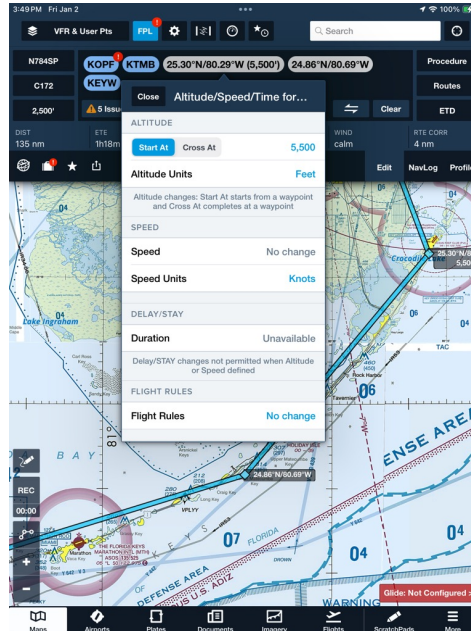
3:49 PM Fri Jan 2
100%

VFR & User Pts
FPL
Search

N784SP
KOPF
KTMB
25.30°N/80.29°W (5,500')
24.86°N/80.69°W
Procedure
C172
KEYW
Routes
2,500'
5 Issu
Clear
ETD

DIST
135 nm
ETE
1h18m
WIND
calm
RTE CORR
4 nm

Edit
NavLog
Profil

Close
Altitude/Speed/Time for...

ALTITUDE
Start At
Cross At
5,500
Altitude Units
Feet
Altitude changes: Start At starts from a waypoint and Cross At completes at a waypoint

SPEED
Speed
No change
Speed Units
Knots

DELAY/STAY
Duration
Unavailable
Delay/STAY changes not permitted when Altitude or Speed defined

FLIGHT RULES
Flight Rules
No change

04
Crocodile
25.30°N/
5,50
Lake Ingraham
06
04
TAC
Rock Harbor
06
ENSE AREA
BAY
24.86°N/80.69°W
VPLYY
REC
00:00
07
FLORIDA
04
Marathon
THE FLORIDA KEYS MARATHON INTL (MTH)
DEFENSE AREA
U.S. ADIZ
WARNING
Glide: Not Configured
04

Maps
Airports
Plates
Documents
Imagery
Flights
ScratchPads
More